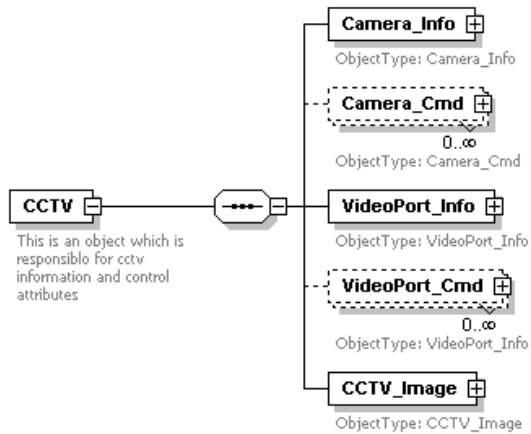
CCTV

This is an object which is responsiblo for cctv information and control attributes

Camera_Info

ObjectType: Camera_Info

Camera_Cmd

0..∞

ObjectType: Camera_Cmd

VideoPort_Info

ObjectType: VideoPort_Info

VideoPort_Cmd

0..∞

ObjectType: VideoPort_Info

CCTV_Image

ObjectType: CCTV_Image